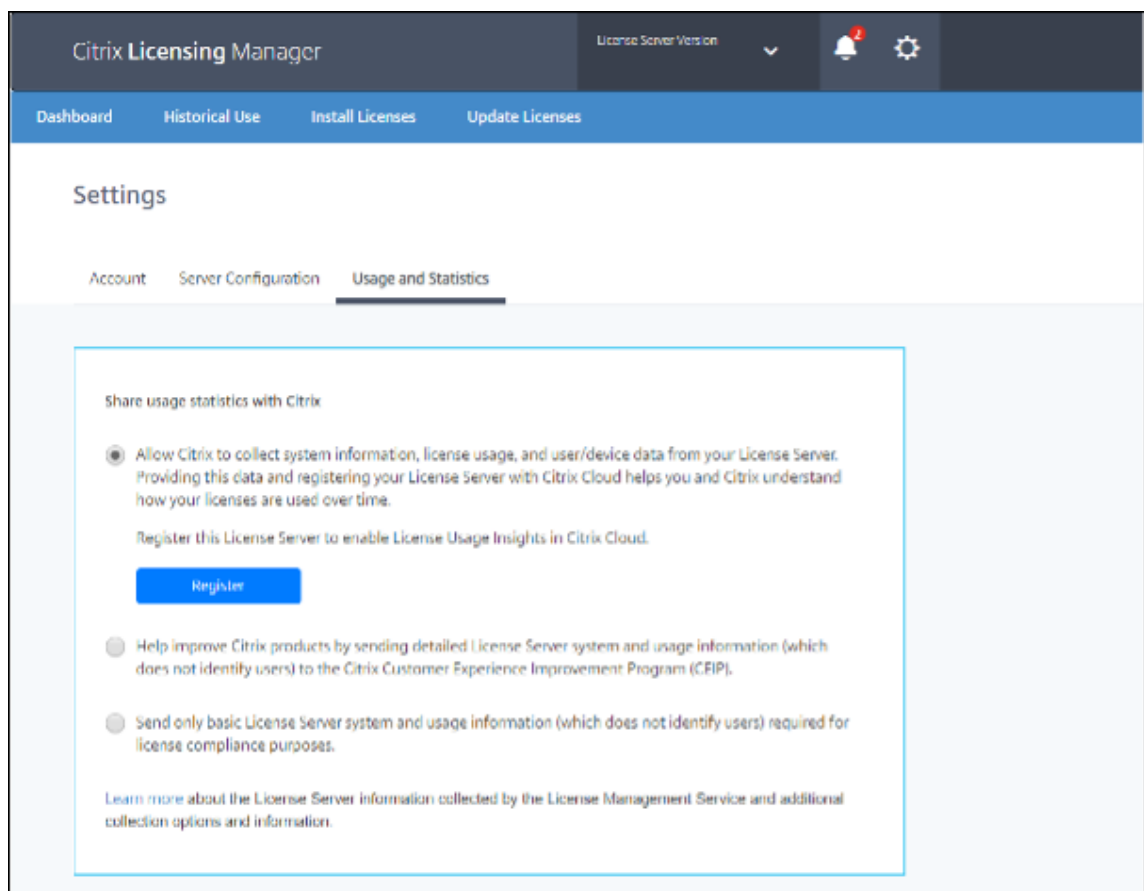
Citrix Licensing Manager

License Server Version

2

Dashboard Historical Use Install Licenses Update Licenses

Settings

Account Server Configuration Usage and Statistics

Share usage statistics with Citrix

Allow Citrix to collect system information, license usage, and user/device data from your License Server. Providing this data and registering your License Server with Citrix Cloud helps you and Citrix understand how your licenses are used over time.

Register this License Server to enable License Usage Insights in Citrix Cloud.

Register

Help improve Citrix products by sending detailed License Server system and usage information (which does not identify users) to the Citrix Customer Experience Improvement Program (CEIP).

Send only basic License Server system and usage information (which does not identify users) required for license compliance purposes.

Learn more about the License Server information collected by the License Management Service and additional collection options and information.